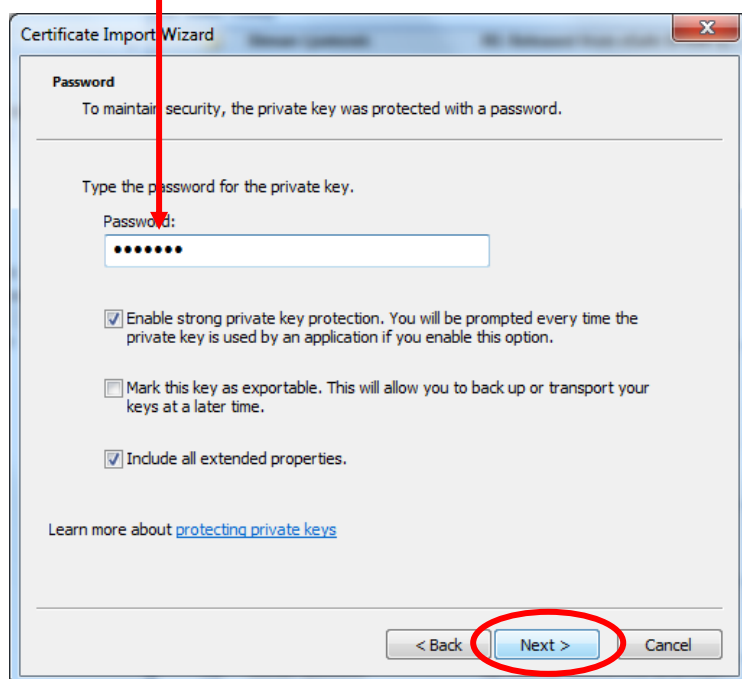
Certificate Import Wizard

Password

To maintain security, the private key was protected with a password.

Type the password for the private key.

Password:

•••••••

Enable strong private key protection. You will be prompted every time the private key is used by an application if you enable this option.

Mark this key as exportable. This will allow you to back up or transport your keys at a later time.

Include all extended properties.

Learn more about protecting private keys

< Back Next > Cancel